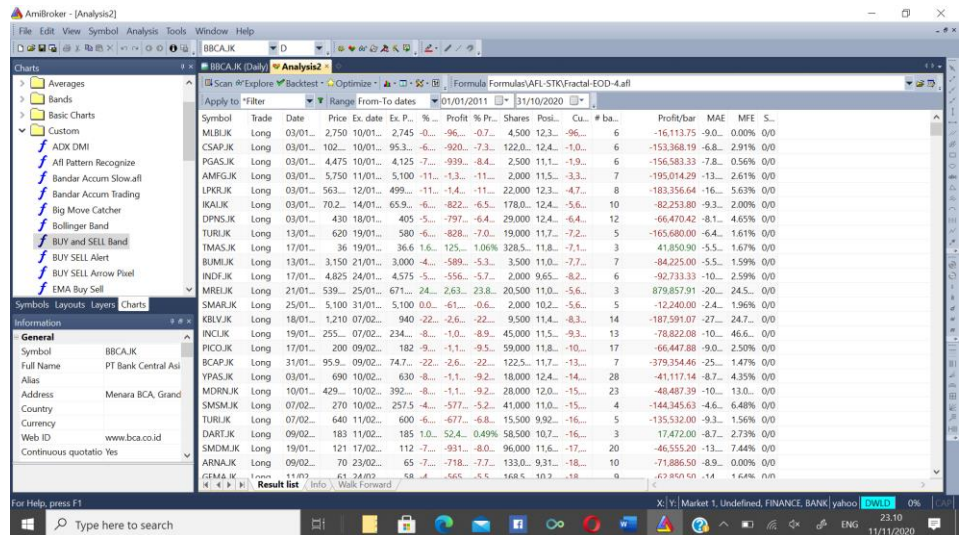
AmiBroker - [Analysis2]

File Edit View Symbol Analysis Tools Window Help

BBCA.JK D

Charts

Averages
Bands
Basic Charts
Custom
ADX DMI
Afl Pattern Recognize
Bandar Accum Slow.afl
Bandar Accum Trading
Big Move Catcher
Bollinger Band
BUY and SELL Band
BUY SELL Alert
BUY SELL Arrow Pixel
EMA Buy Sell

Symbols Layouts Layers Charts

Information

General

| | |
|---|---|
| Symbol | BBCA.JK |
| Full Name | PT Bank Central Asi |
| Alias | |
| Address | Menara BCA, Grand |
| Country | |
| Currency | |
| Web ID | www.bca.co.id |
| Continuous quotatio | Yes |

BBCA.JK (Daily) Analysis2

Scan Explore Backtest Optimize Formula Formulas\AFL-STK\Fractal-EOD-4.afl

Apply to *Filter Range From-To dates 01/01/2011 31/10/2020

| Symbol | Trade | Date | Price | Ex. date | Ex. P... | % ... | Profit | % Pr... | Shares | Posi... | Cu... | # ba... | Profit/bar | MAE | MFE | S... |
|---|---|---|---|---|---|---|---|---|---|---|---|---|---|---|---|---|
| MLBI.JK | Long | 03/01... | 2,750 | 10/01... | 2,745 | -0... | -96,... | -0.7... | 4,500 | 12,3... | -96,... | 6 | -16,113.75 | -9.0... | 0.00% | 0/0 |
| CSAP.JK | Long | 03/01... | 102... | 10/01... | 95.3... | -6... | -920... | -7.3... | 122,0... | 12,4... | -1,0... | 6 | -153,368.19 | -6.8... | 2.91% | 0/0 |
| PGAS.JK | Long | 03/01... | 4,475 | 10/01... | 4,125 | -7... | -939... | -8.4... | 2,500 | 11,1... | -1,9... | 6 | -156,583.33 | -7.8... | 0.56% | 0/0 |
| AMFG.JK | Long | 03/01... | 5,750 | 11/01... | 5,100 | -11... | -1,3... | -11... | 2,000 | 11,5... | -3,3... | 7 | -195,014.29 | -13... | 2.61% | 0/0 |
| LPKR.JK | Long | 03/01... | 563... | 12/01... | 499... | -11... | -1,4... | -11... | 22,000 | 12,3... | -4,7... | 8 | -183,356.64 | -16... | 5.63% | 0/0 |
| IKAI.JK | Long | 03/01... | 70.2... | 14/01... | 65.9... | -6... | -822... | -6.5... | 178,0... | 12,4... | -5,6... | 10 | -82,253.80 | -9.3... | 2.00% | 0/0 |
| DPNS.JK | Long | 03/01... | 430 | 18/01... | 405 | -5... | -797... | -6.4... | 29,000 | 12,4... | -6,4... | 12 | -66,470.42 | -8.1... | 4.65% | 0/0 |
| TURI.JK | Long | 13/01... | 620 | 19/01... | 580 | -6... | -828... | -7.0... | 19,000 | 11,7... | -7,2... | 5 | -165,680.00 | -6.4... | 1.61% | 0/0 |
| TMAS.JK | Long | 17/01... | 36 | 19/01... | 36.6 | 1.6... | 125,... | 1.06% | 328,5... | 11,8... | -7,1... | 3 | 41,850.90 | -5.5... | 1.67% | 0/0 |
| BUMI.JK | Long | 13/01... | 3,150 | 21/01... | 3,000 | -4... | -589... | -5.3... | 3,500 | 11,0... | -7,7... | 7 | -84,225.00 | -5.5... | 1.59% | 0/0 |
| INDF.JK | Long | 17/01... | 4,825 | 24/01... | 4,575 | -5... | -556... | -5.7... | 2,000 | 9,65... | -8,2... | 6 | -92,733.33 | -10... | 2.59% | 0/0 |
| MREI.JK | Long | 21/01... | 539... | 25/01... | 671... | 24... | 2,63... | 23.8... | 20,500 | 11,0... | -5,6... | 3 | 879,857.91 | -20... | 24.5... | 0/0 |
| SMAR.JK | Long | 25/01... | 5,100 | 31/01... | 5,100 | 0.0... | -61,... | -0.6... | 2,000 | 10,2... | -5,6... | 5 | -12,240.00 | -2.4... | 1.96% | 0/0 |
| KBLV.JK | Long | 18/01... | 1,210 | 07/02... | 940 | -22... | -2,6... | -22... | 9,500 | 11,4... | -8,3... | 14 | -187,591.07 | -27... | 24.7... | 0/0 |
| INCI.JK | Long | 19/01... | 255... | 07/02... | 234... | -8... | -1,0... | -8.9... | 45,000 | 11,5... | -9,3... | 13 | -78,822.08 | -10... | 46.6... | 0/0 |
| PICO.JK | Long | 17/01... | 200 | 09/02... | 182 | -9... | -1,1... | -9.5... | 59,000 | 11,8... | -10,... | 17 | -66,447.88 | -9.0... | 2.50% | 0/0 |
| BCAP.JK | Long | 31/01... | 95.9... | 09/02... | 74.7... | -22... | -2,6... | -22... | 122,5... | 11,7... | -13,... | 7 | -379,354.46 | -25... | 1.47% | 0/0 |
| YPAS.JK | Long | 03/01... | 690 | 10/02... | 630 | -8... | -1,1... | -9.2... | 18,000 | 12,4... | -14,... | 28 | -41,117.14 | -8.7... | 4.35% | 0/0 |
| MDRN.JK | Long | 10/01... | 429... | 10/02... | 392... | -8... | -1,1... | -9.2... | 28,000 | 12,0... | -15,... | 23 | -48,487.39 | -10... | 13.0... | 0/0 |
| SMSM.JK | Long | 07/02... | 270 | 10/02... | 257.5 | -4... | -577... | -5.2... | 41,000 | 11,0... | -15,... | 4 | -144,345.63 | -4.6... | 6.48% | 0/0 |
| TURI.JK | Long | 07/02... | 640 | 11/02... | 600 | -6... | -677... | -6.8... | 15,500 | 9,92... | -16,... | 5 | -135,532.00 | -9.3... | 1.56% | 0/0 |
| DART.JK | Long | 09/02... | 183 | 11/02... | 185 | 1.0... | 52,4... | 0.49% | 58,500 | 10,7... | -16,... | 3 | 17,472.00 | -8.7... | 2.73% | 0/0 |
| SMDM.JK | Long | 19/01... | 121 | 17/02... | 112 | -7... | -931... | -8.0... | 96,000 | 11,6... | -17,... | 20 | -46,555.20 | -13... | 7.44% | 0/0 |
| ARNA.JK | Long | 09/02... | 70 | 23/02... | 65 | -7... | -718... | -7.7... | 133,0... | 9,31... | -18,... | 10 | -71,886.50 | -8.9... | 0.00% | 0/0 |

Result list Info Walk Forward

For Help, press F1

X: Y: Market 1, Undefined, FINANCE, BANK yahoo DWLD 0% CAP

Type here to search

ENG 23.10 11/11/2020